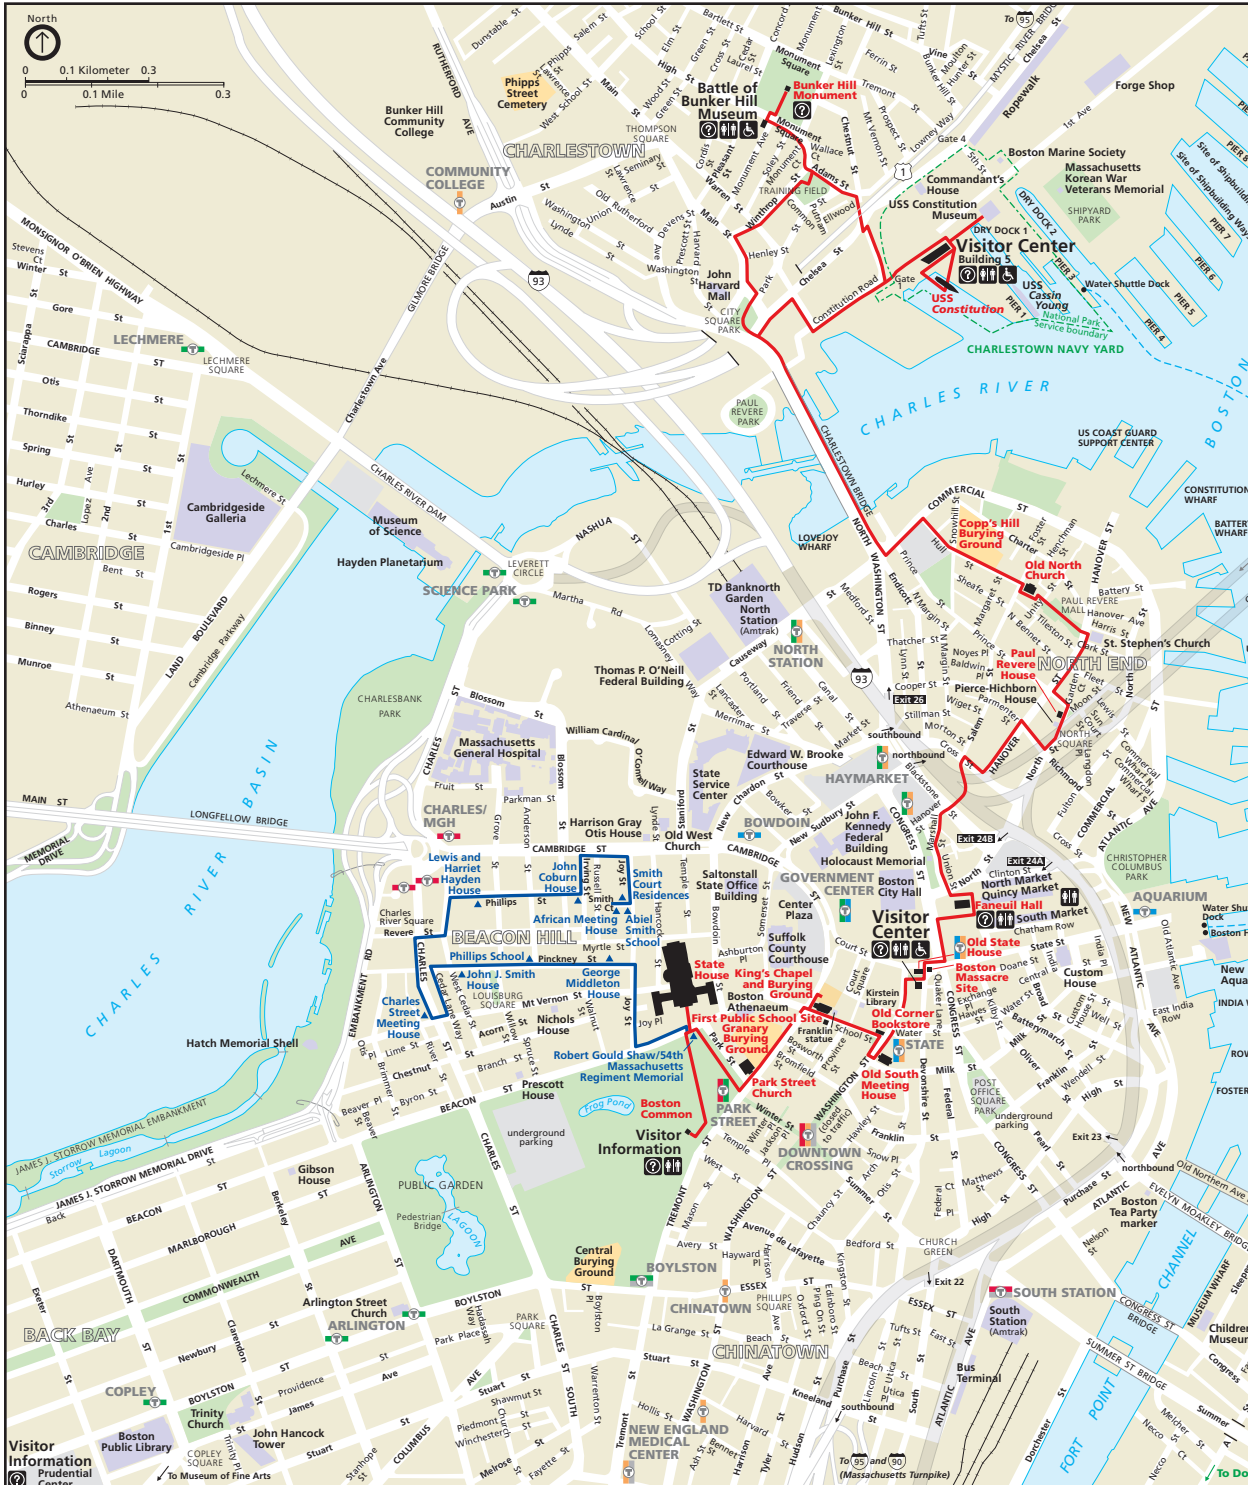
North

0 0.1 Kilometer 0.3
0 0.1 Mile 0.3

CHARLESTOWN
CAMBRIDGE
BEACON HILL
BACK BAY
CHINATOWN
NORTH END

Bunker Hill Monument
Battle of Bunker Hill Museum
Phipps Street Cemetery
Bunker Hill Community College
COMMUNITY COLLEGE
Monument Square
Training Field
John Harvard Mall
City Square Park
Forge Shop
Boston Marine Society
Massachusetts Korean War Veterans Memorial
Commandant's House
USS Constitution Museum
Dry Dock 1
Dry Dock 2
Shipyard Park
Visitor Center
Building 5
USS Cassin Young
USS Constitution
Water Shuttle Dock
National Park Service boundary
CHARLESTOWN NAVY YARD
Site of Shipbuilding Ways
Pier 1
Pier 3
Pier 4
Pier 5
Pier 6
Pier 7
Pier 8
Gate 4
Gate
CHARLES RIVER
BOSTON
Paul Revere Park
US Coast Guard Support Center
Constitution Wharf
Battery Wharf
LECHMERE
Lechmere Square
Cambridgeside Galleria
Museum of Science
Hayden Planetarium
SCIENCE PARK
Leverett Circle
Lovejoy Wharf
TD Banknorth Garden
North Station (Amtrak)
NORTH STATION
Thomas P. O'Neill Federal Building
Copp's Hill Burying Ground
Old North Church
Paul Revere Mall
St. Stephen's Church
Paul Revere House
Pierce-Hichborn House
North Square
Charlesbank Park
Massachusetts General Hospital
CHARLES/MGH
Harrison Gray Otis House
Old West Church
State Service Center
Edward W. Brooke Courthouse
HAYMARKET
BOWDOIN
John F. Kennedy Federal Building
Holocaust Memorial
GOVERNMENT CENTER
Boston City Hall
Christopher Columbus Park
AQUARIUM
Water Shuttle Dock
Lewis and Harriet Hayden House
John Coburn House
Smith Court Residences
African Meeting House
Abiel Smith School
Phillips School
Saltonstall State Office Building
Center Plaza
Visitor Center
North Market
Quincy Market
Faneuil Hall
South Market
Old State House
Boston Massacre Site
State House
King's Chapel and Burying Ground
Boston Athenaeum
Suffolk County Courthouse
John J. Smith House
George Middleton House
Charles Street Meeting House
Louisburg Square
Nichols House
First Public School Site
Granary Burying Ground
Kirstein Library
Old Corner Bookstore
Franklin statue
STATE
Custom House
Park Street Church
Old South Meeting House
Robert Gould Shaw/54th Massachusetts Regiment Memorial
Prescott House
Boston Common
Frog Pond
PARK STREET
Visitor Information
DOWNTOWN CROSSING
Hatch Memorial Shell
Gibson House
PUBLIC GARDEN
Lagoon
Pedestrian Bridge
underground parking
Central Burying Ground
BOYLSTON
CHINATOWN
Boston Tea Party marker
SOUTH STATION
South Station (Amtrak)
Bus Terminal
Church Green
Arlington Street Church
ARLINGTON
Park Square
COPLEY
Trinity Church
Boston Public Library
John Hancock Tower
Copley Square
Visitor Information
Prudential Center
To Museum of Fine Arts
New England Medical Center
Post Office Square Park
Exit 22
Exit 23
Exit 24A
Exit 24B
Exit 26
To 93 and 90 (Massachusetts Turnpike)
To 95
CHANNEL
Fort Point
Children's Museum
To Do
James J. Storrow Memorial Drive
Storrow Lagoon
CHARLES RIVER BASIN
Longfellow Bridge
Memorial Drive
Charles River Dam
Charlestown Bridge
Gilmore Bridge
Monsignor O'Brien Highway
Rutherford Ave
Mystic River Bridge
Ropewalk
Evelyn Moakley Bridge
Congress St Bridge
Summer St Bridge
Museum Wharf
India Wharf
New Aqua
Foster
Old Northern Ave
northbound
southbound
Washington St (closed to traffic)
Charlesbank